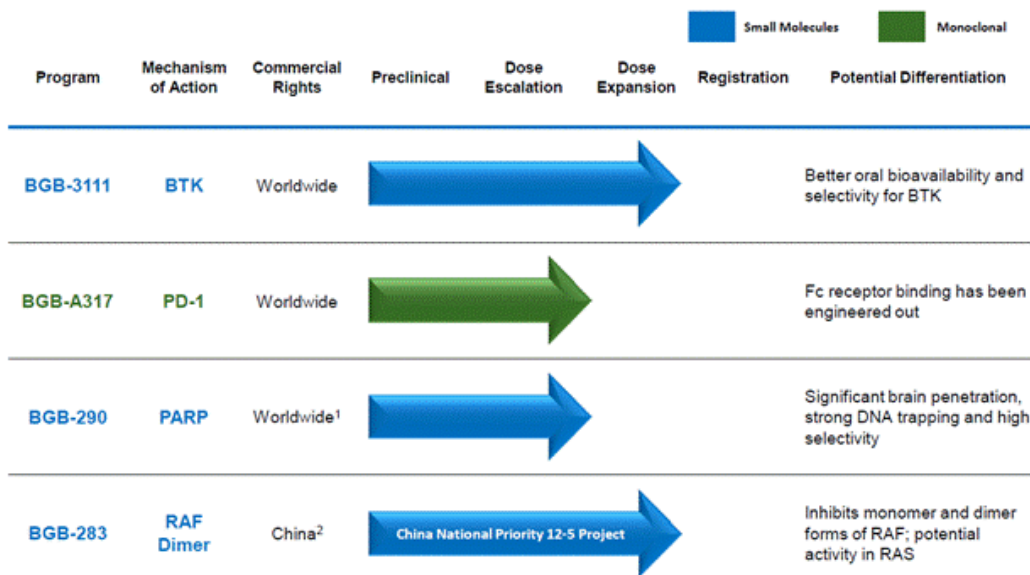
Small Molecules Monoclonal

| Program | Mechanism of Action | Commercial Rights | Preclinical | Dose Escalation | Dose Expansion | Registration | Potential Differentiation |
|---|---|---|---|---|---|---|---|
| BGB-3111 | BTK | Worldwide | | | | | Better oral bioavailability and selectivity for BTK |
| BGB-A317 | PD-1 | Worldwide | | | | | Fc receptor binding has been engineered out |
| BGB-290 | PARP | Worldwide$^1$ | | | | | Significant brain penetration, strong DNA trapping and high selectivity |
| BGB-283 | RAF Dimer | China$^2$ | China National Priority 12-5 Project | | | | Inhibits monomer and dimer forms of RAF; potential activity in RAS |